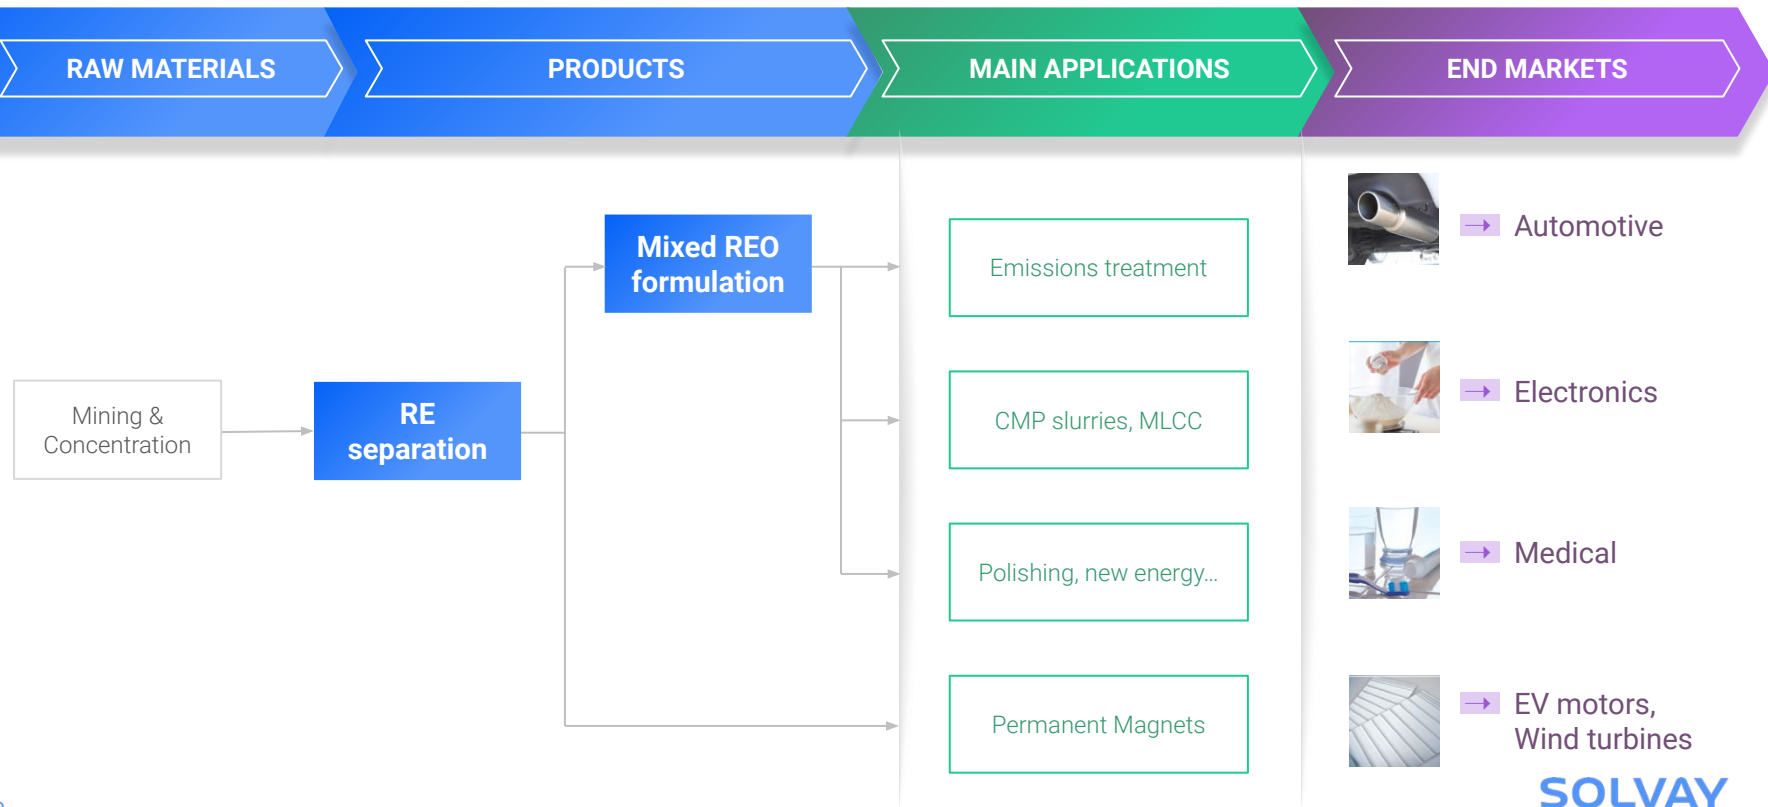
RAW MATERIALS

PRODUCTS

MAIN APPLICATIONS

END MARKETS

Mixed REO formulation

Mining & Concentration

RE separation

Emissions treatment

CMP slurries, MLCC

Polishing, new energy...

Permanent Magnets

Automotive

Electronics

Medical

EV motors, Wind turbines

SOLVAY